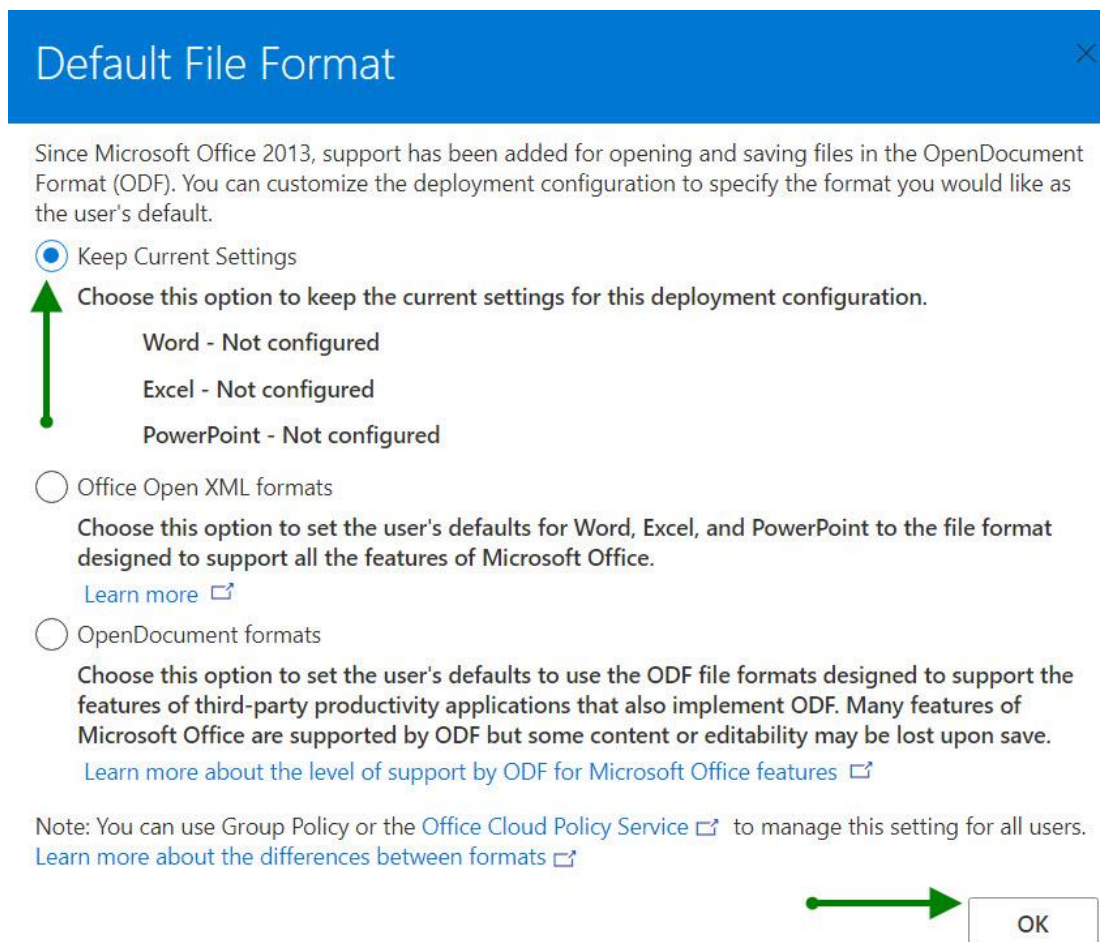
Default File Format

Since Microsoft Office 2013, support has been added for opening and saving files in the OpenDocument Format (ODF). You can customize the deployment configuration to specify the format you would like as the user's default.

Keep Current Settings

Choose this option to keep the current settings for this deployment configuration.

Word - Not configured

Excel - Not configured

PowerPoint - Not configured

Office Open XML formats

Choose this option to set the user's defaults for Word, Excel, and PowerPoint to the file format designed to support all the features of Microsoft Office.

Learn more

OpenDocument formats

Choose this option to set the user's defaults to use the ODF file formats designed to support the features of third-party productivity applications that also implement ODF. Many features of Microsoft Office are supported by ODF but some content or editability may be lost upon save.

Learn more about the level of support by ODF for Microsoft Office features

Note: You can use Group Policy or the Office Cloud Policy Service to manage this setting for all users. Learn more about the differences between formats

OK